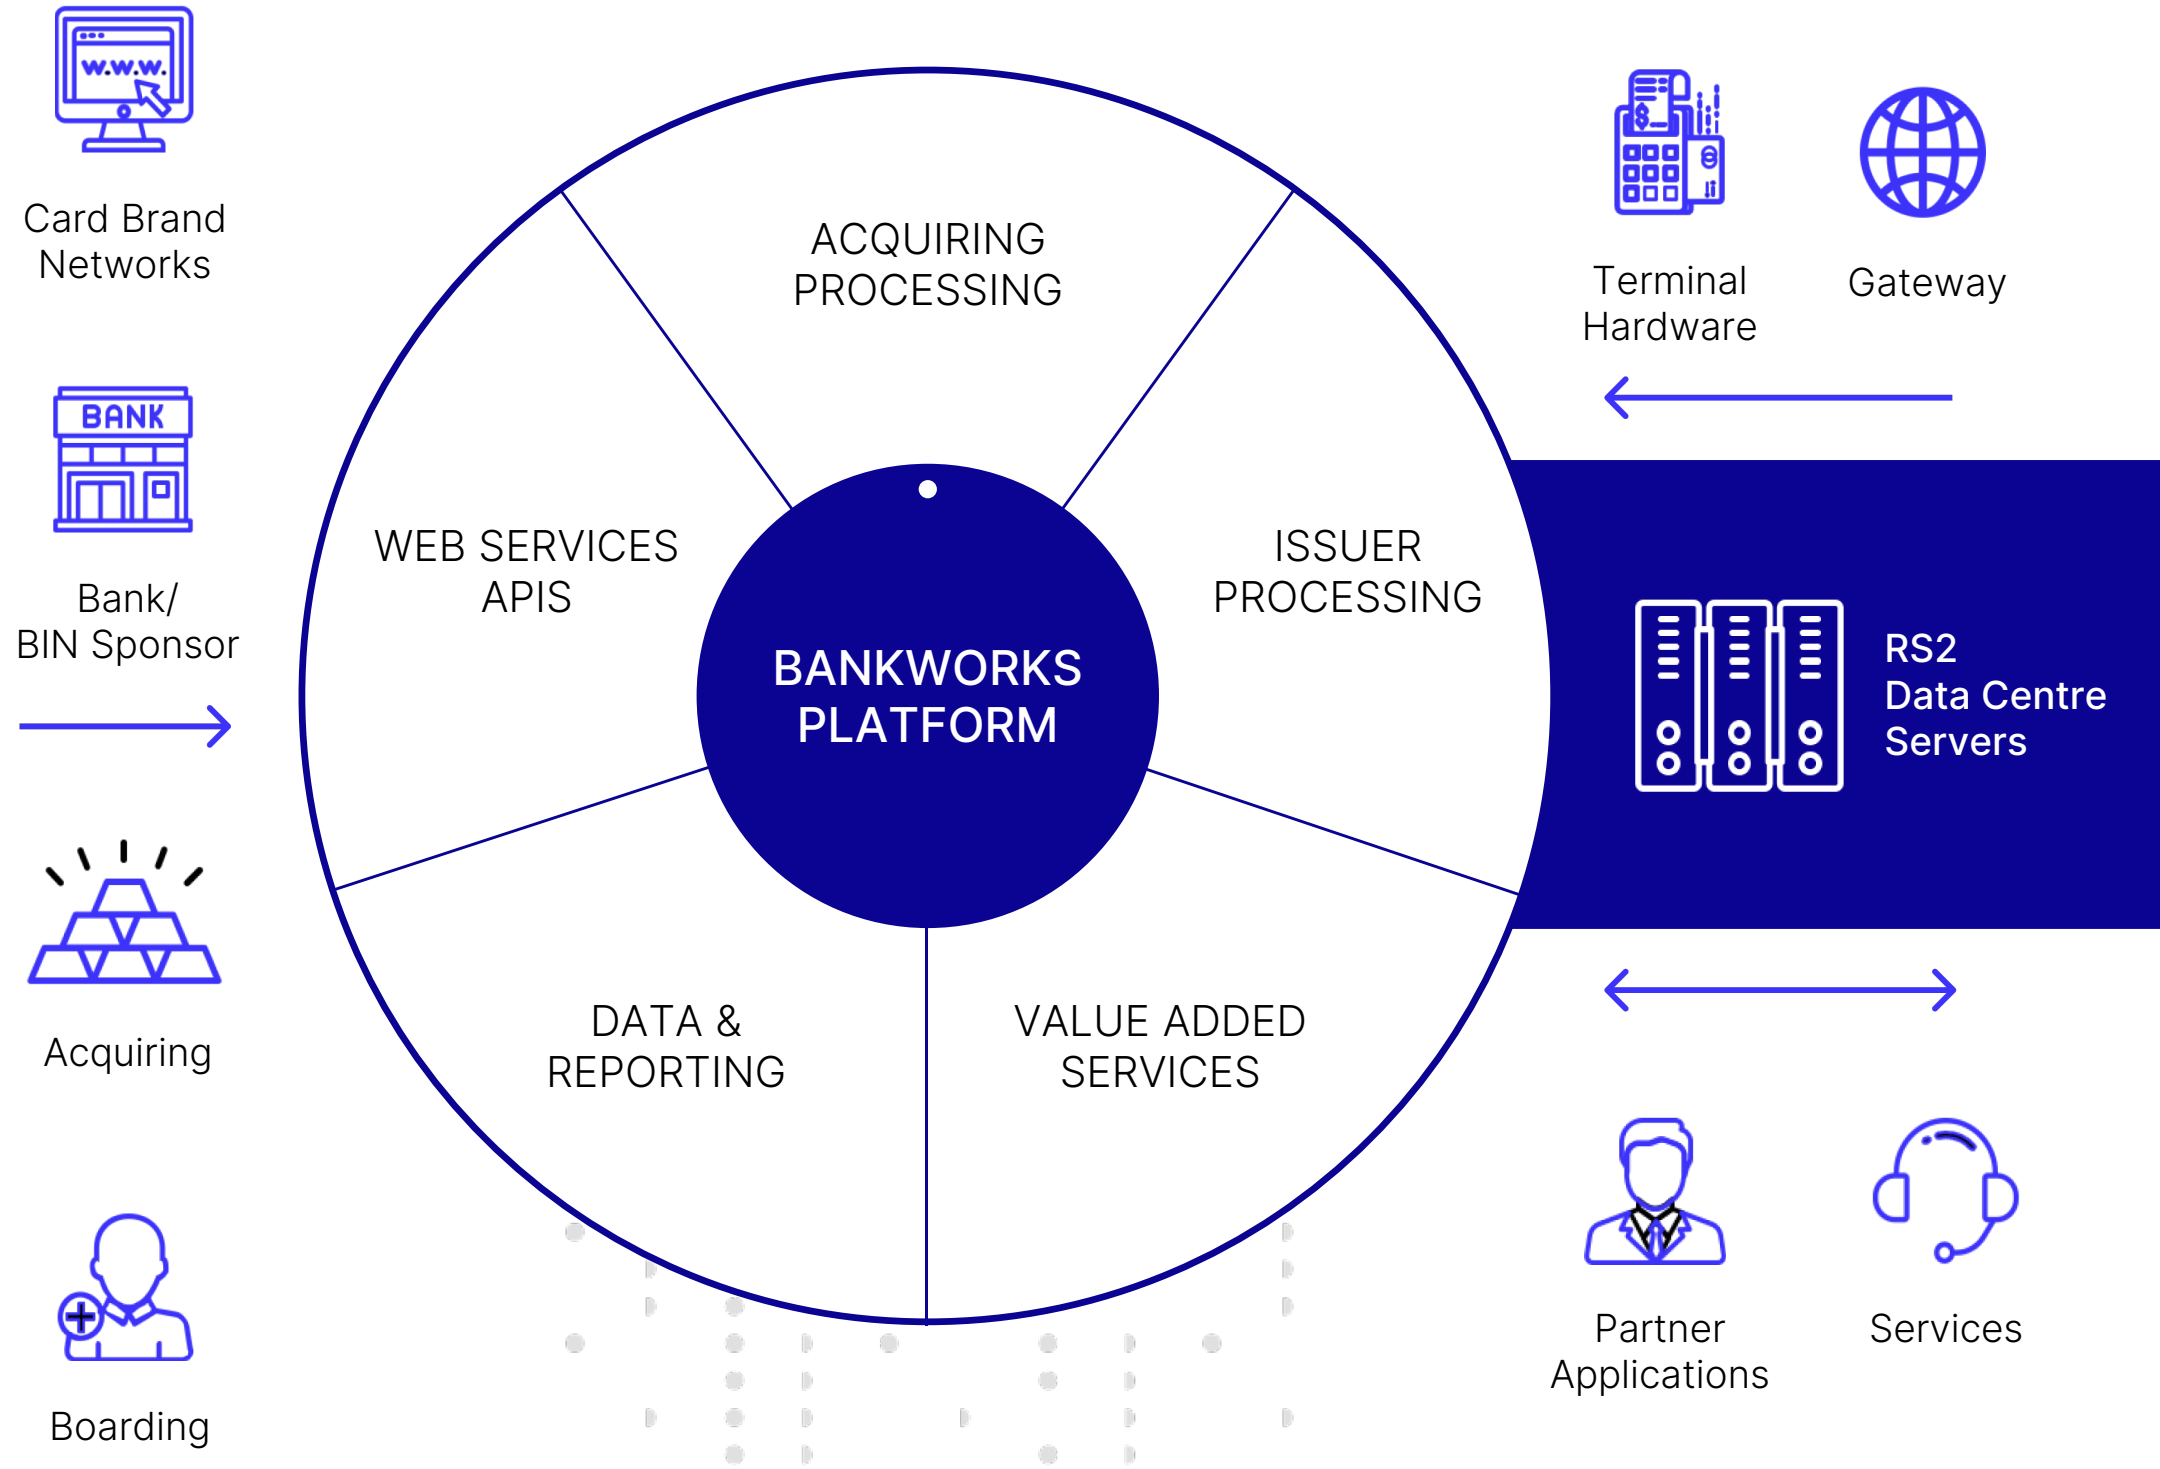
W.W.W.

Card Brand Networks

BANK

Bank/ BIN Sponsor

Acquiring

Boarding

ACQUIRING PROCESSING

WEB SERVICES APIS

ISSUER PROCESSING

BANKWORKS PLATFORM

DATA & REPORTING

VALUE ADDED SERVICES

Terminal Hardware

Gateway

RS2 Data Centre Servers

Partner Applications

Services